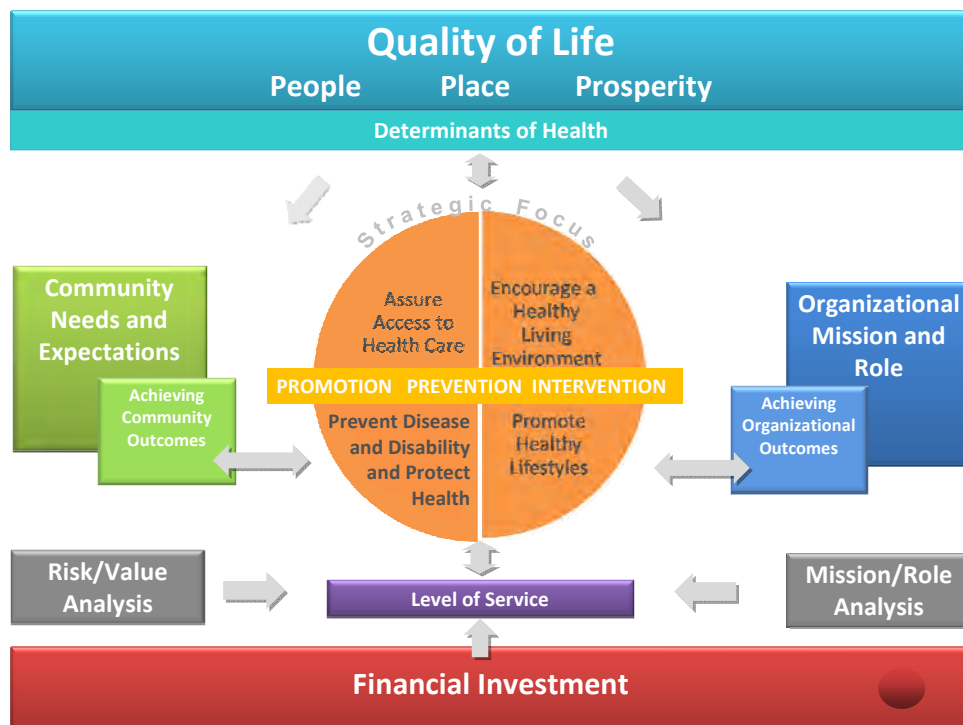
Quality of Life
People Place Prosperity

Determinants of Health

Strategic Focus

Community Needs and Expectations

Achieving Community Outcomes

Assure Access to Health Care

Encourage a Healthy Living Environment

PROMOTION PREVENTION INTERVENTION

Prevent Disease and Disability and Protect Health

Promote Healthy Lifestyles

Organizational Mission and Role

Achieving Organizational Outcomes

Risk/Value Analysis

Level of Service

Mission/Role Analysis

Financial Investment